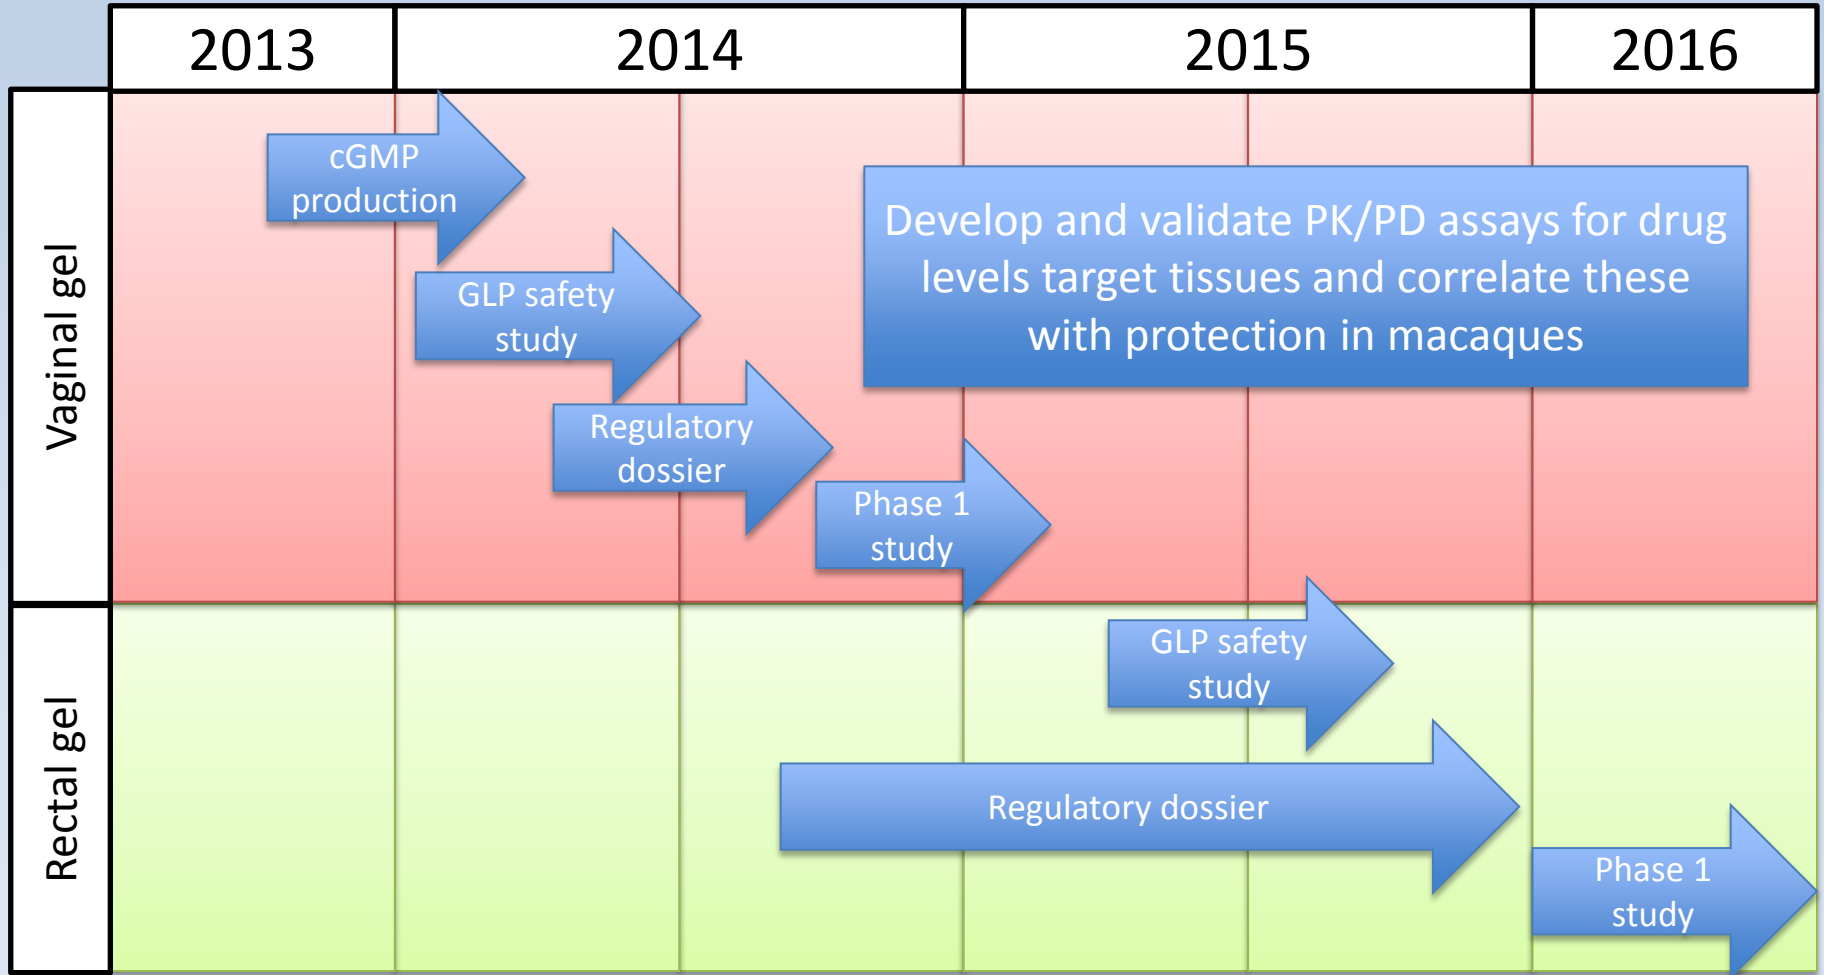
| | 2013 | 2014 | 2015 | 2016 |
|---|---|---|---|---|

Vaginal gel

cGMP production

GLP safety study

Regulatory dossier

Phase 1 study

Develop and validate PK/PD assays for drug levels target tissues and correlate these with protection in macaques

Rectal gel

GLP safety study

Regulatory dossier

Phase 1 study